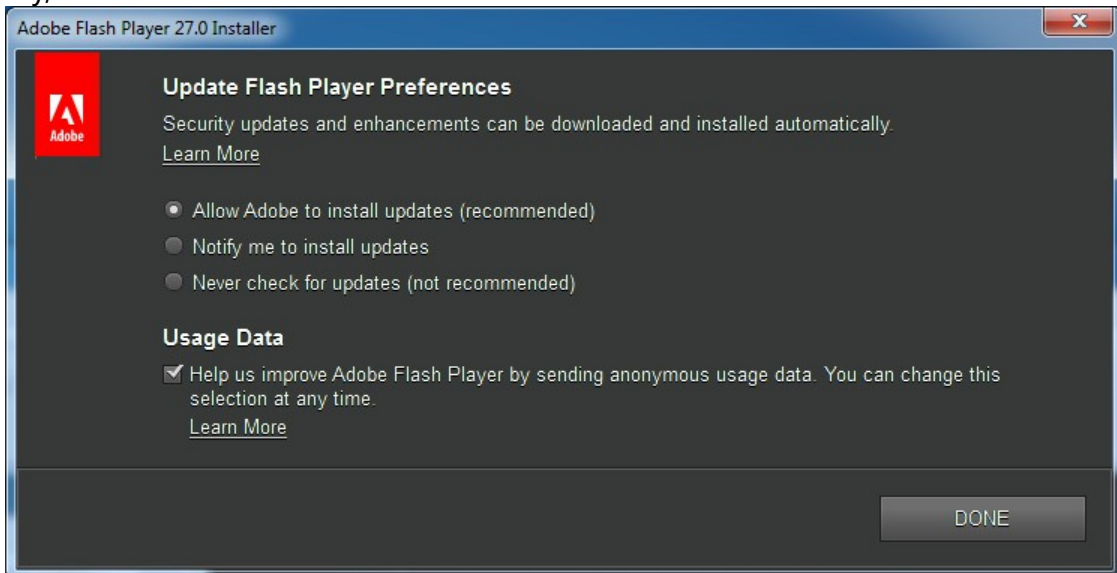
Adobe Flash Player 27.0 Installer

Adobe

Update Flash Player Preferences

Security updates and enhancements can be downloaded and installed automatically.

Learn More

Allow Adobe to install updates (recommended)

Notify me to install updates

Never check for updates (not recommended)

Usage Data

Help us improve Adobe Flash Player by sending anonymous usage data. You can change this selection at any time.

Learn More

DONE